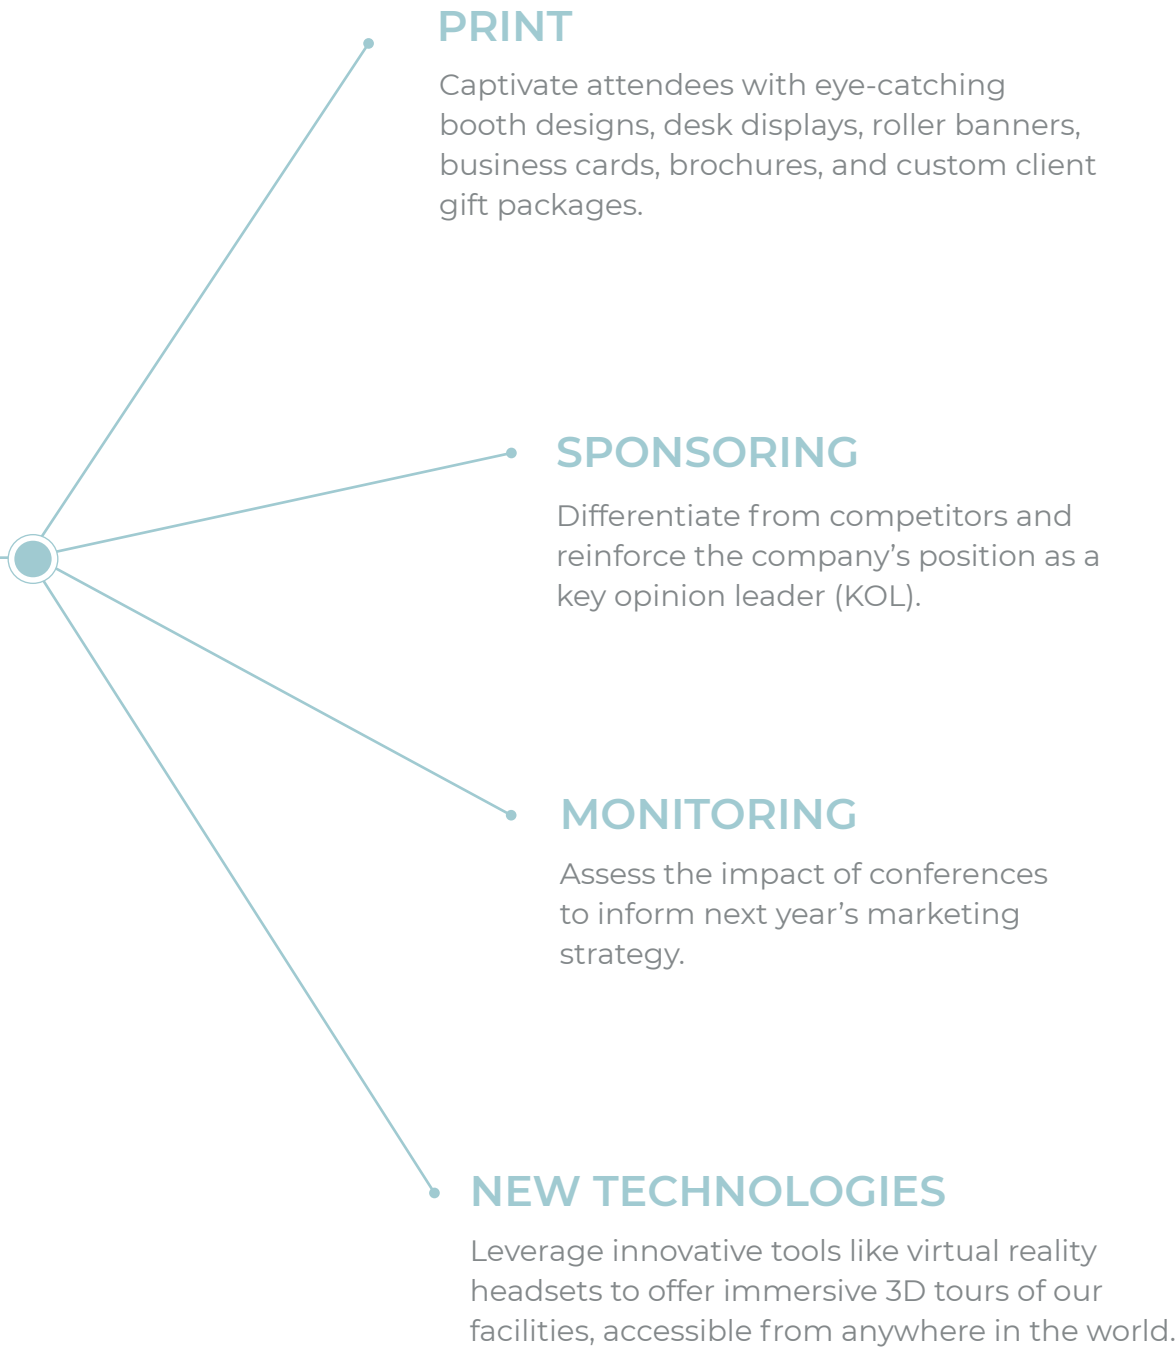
PRINT

Captivate attendees with eye-catching booth designs, desk displays, roller banners, business cards, brochures, and custom client gift packages.

SPONSORING

Differentiate from competitors and reinforce the company's position as a key opinion leader (KOL).

MONITORING

Assess the impact of conferences to inform next year's marketing strategy.

NEW TECHNOLOGIES

Leverage innovative tools like virtual reality headsets to offer immersive 3D tours of our facilities, accessible from anywhere in the world.